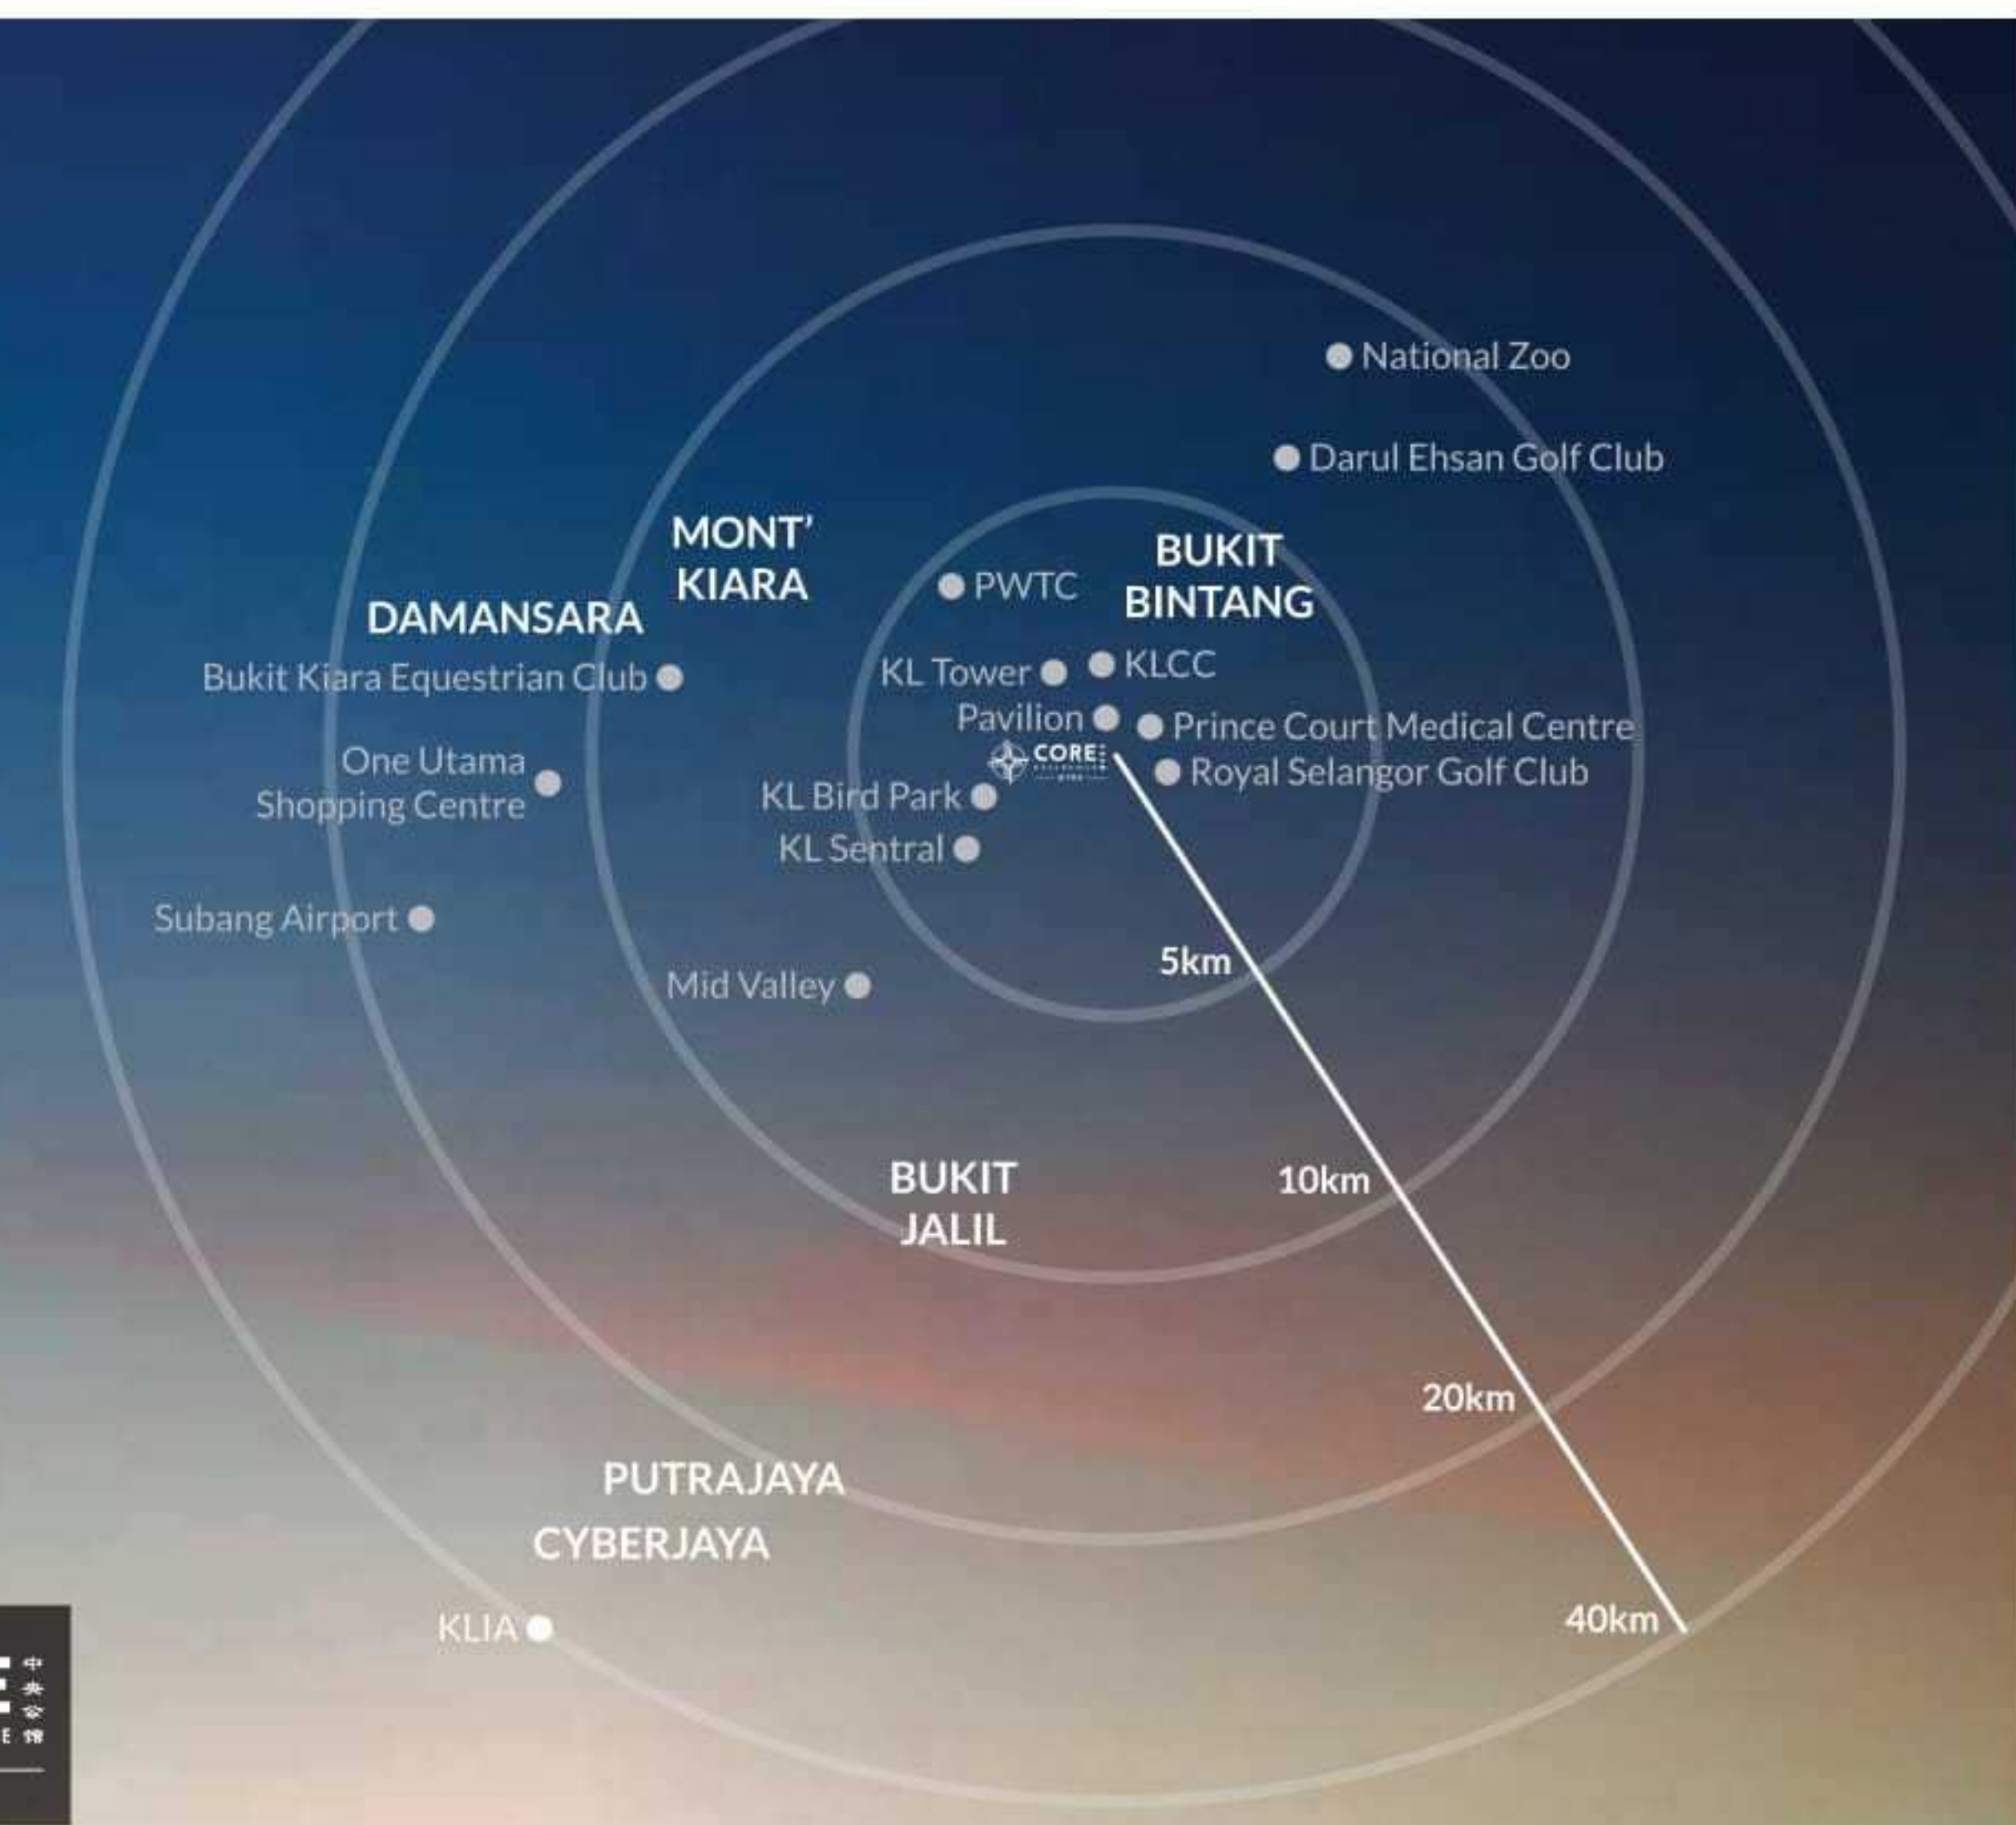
National Zoo

Darul Ehsan Golf Club

MONT' KIARA

BUKIT BINTANG

PWTC

DAMANSARA

Bukit Kiara Equestrian Club

KL Tower

KLCC

Pavilion

Prince Court Medical Centre

CORE

Royal Selangor Golf Club

One Utama Shopping Centre

KL Bird Park

KL Sentral

Subang Airport

5km

Mid Valley

BUKIT JALIL

10km

20km

PUTRAJAYA

CYBERJAYA

KLIA

40km

中央公馆